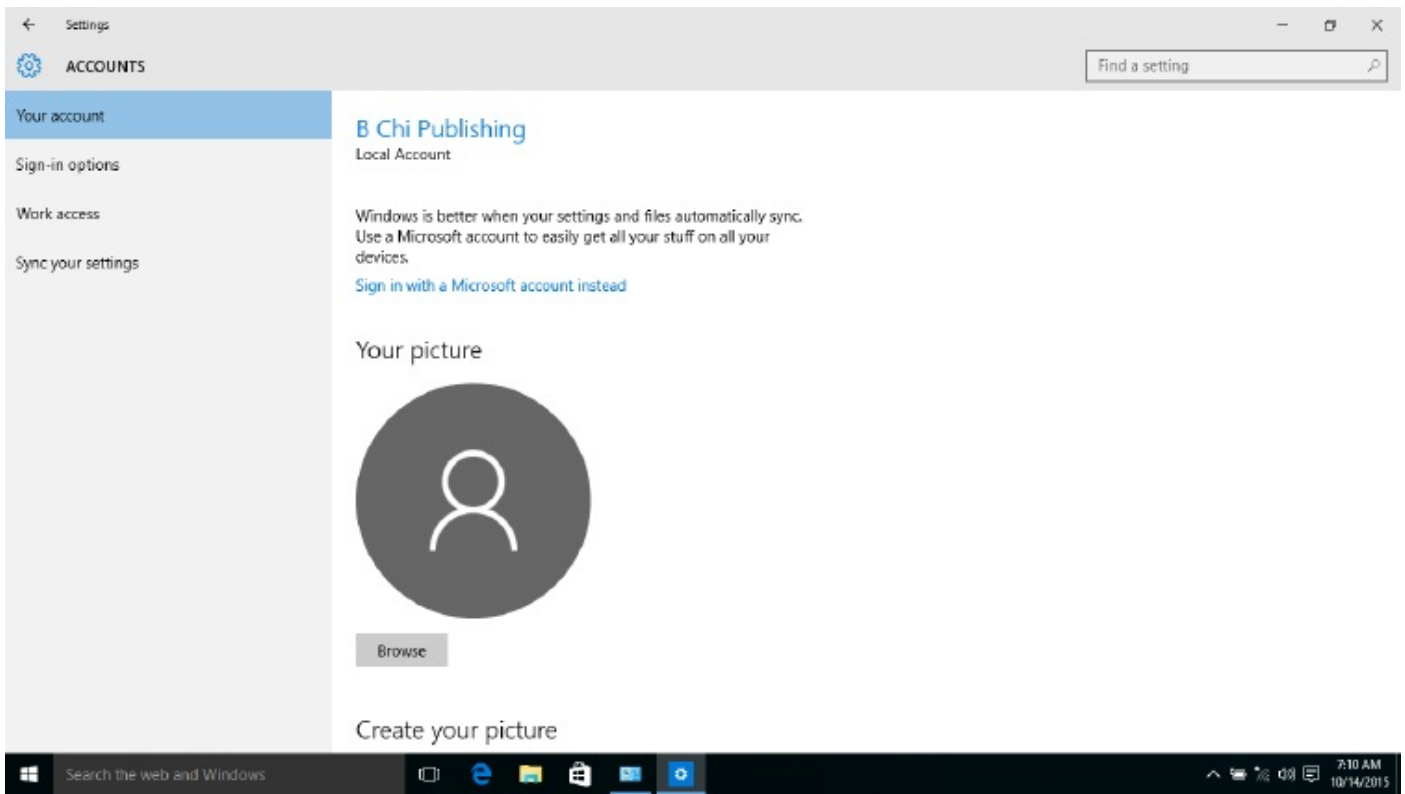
Settings

ACCOUNTS

Find a setting

Your account

Sign-in options

Work access

Sync your settings

B Chi Publishing
Local Account

Windows is better when your settings and files automatically sync. Use a Microsoft account to easily get all your stuff on all your devices.

Sign in with a Microsoft account instead

Your picture

Browse

Create your picture

Search the web and Windows

7:10 AM
10/14/2015